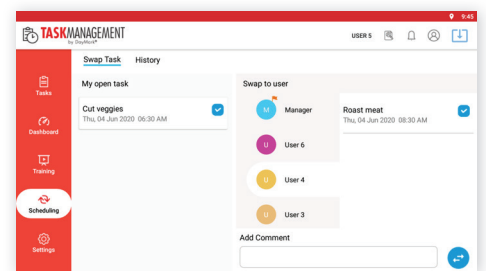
9:45

TASKMANAGEMENT by StayMark®

USER 5

Tasks

Dashboard

Training

Scheduling

Settings

Swap Task History

My open task

Cut veggies
Thu, 04 Jun 2020 06:30 AM

Swap to user

M Manager

U User 6

U User 4

U User 3

Roast meat
Thu, 04 Jun 2020 08:30 AM

Add Comment